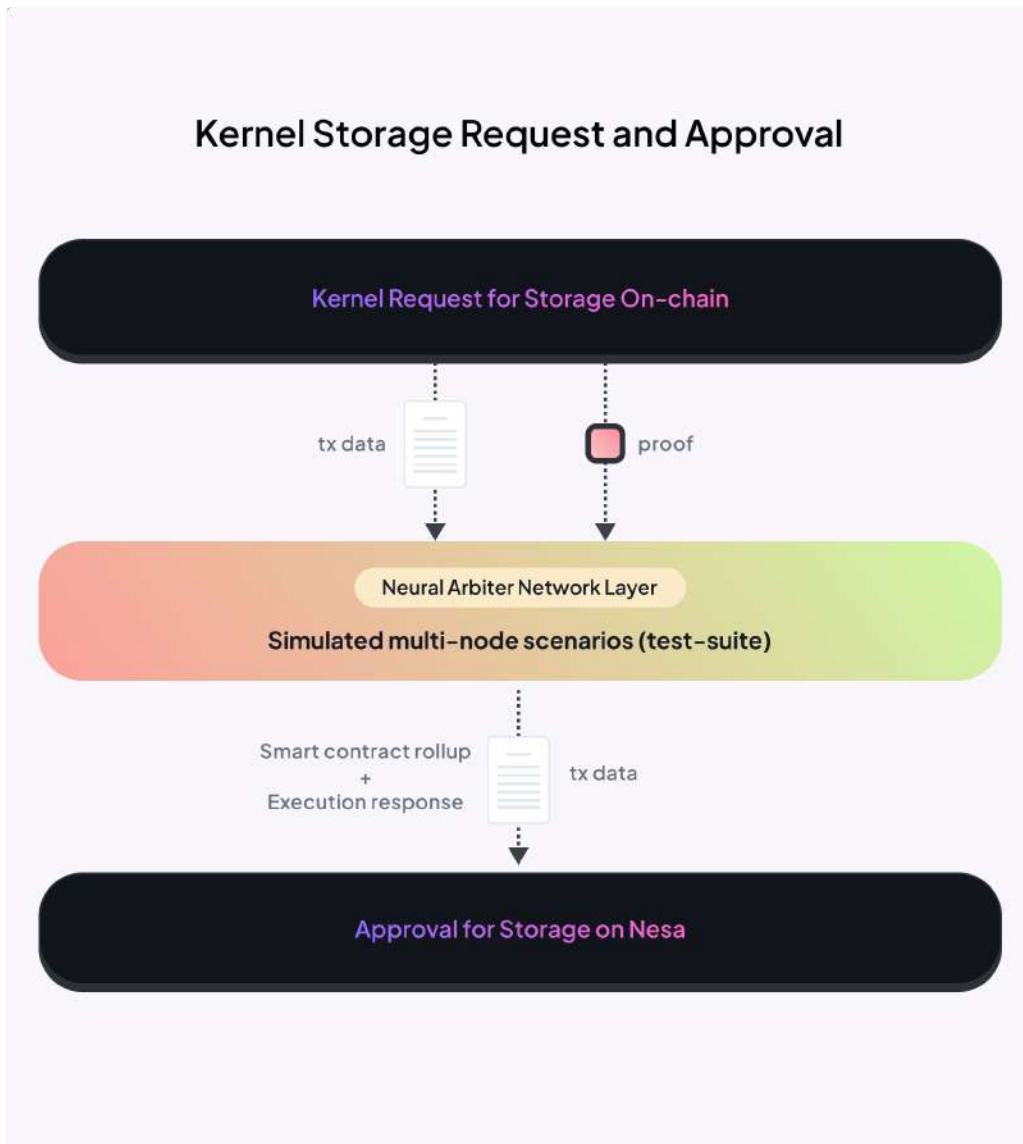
Kernel Storage Request and Approval

Kernel Request for Storage On-chain

tx data

proof

Neural Arbiter Network Layer

Simulated multi-node scenarios (test-suite)

Smart contract rollup
+
Execution response

tx data

Approval for Storage on Nesa